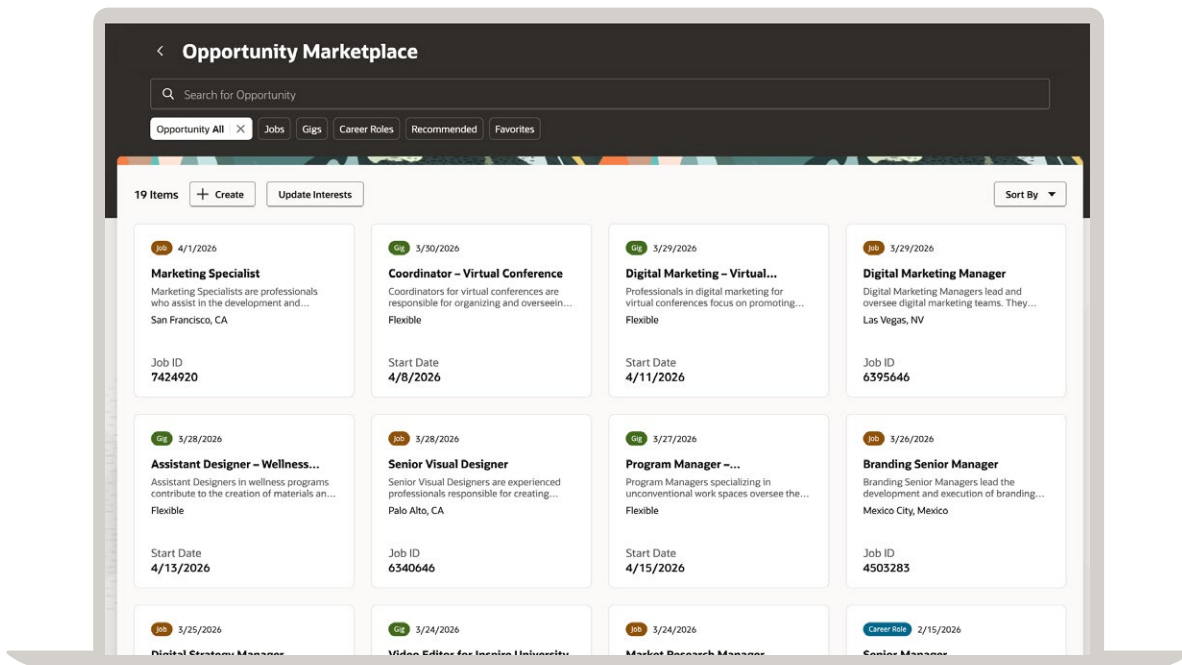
Opportunity Marketplace

Search for Opportunity

Opportunity All | Jobs | Gigs | Career Roles | Recommended | Favorites

19 Items + Create | Update Interests | Sort By

Job 4/1/2026
Marketing Specialist
Marketing Specialists are professionals who assist in the development and...
San Francisco, CA
Job ID
7424920

Gig 3/30/2026
Coordinator – Virtual Conference
Coordinators for virtual conferences are responsible for organizing and overseein...
Flexible
Start Date
4/8/2026

Gig 3/29/2026
Digital Marketing – Virtual...
Professionals in digital marketing for virtual conferences focus on promoting...
Flexible
Start Date
4/11/2026

Job 3/29/2026
Digital Marketing Manager
Digital Marketing Managers lead and oversee digital marketing teams. They...
Las Vegas, NV
Job ID
6395646

Gig 3/28/2026
Assistant Designer – Wellness...
Assistant Designers in wellness programs contribute to the creation of materials an...
Flexible
Start Date
4/13/2026

Job 3/28/2026
Senior Visual Designer
Senior Visual Designers are experienced professionals responsible for creating...
Palo Alto, CA
Job ID
6340646

Gig 3/27/2026
Program Manager –...
Program Managers specializing in unconventional work spaces oversee the...
Flexible
Start Date
4/15/2026

Job 3/26/2026
Branding Senior Manager
Branding Senior Managers lead the development and execution of branding...
Mexico City, Mexico
Job ID
4503283

Job 3/25/2026
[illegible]

Gig 3/24/2026
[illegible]

Job 3/24/2026
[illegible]

Career Role 2/15/2026
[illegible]